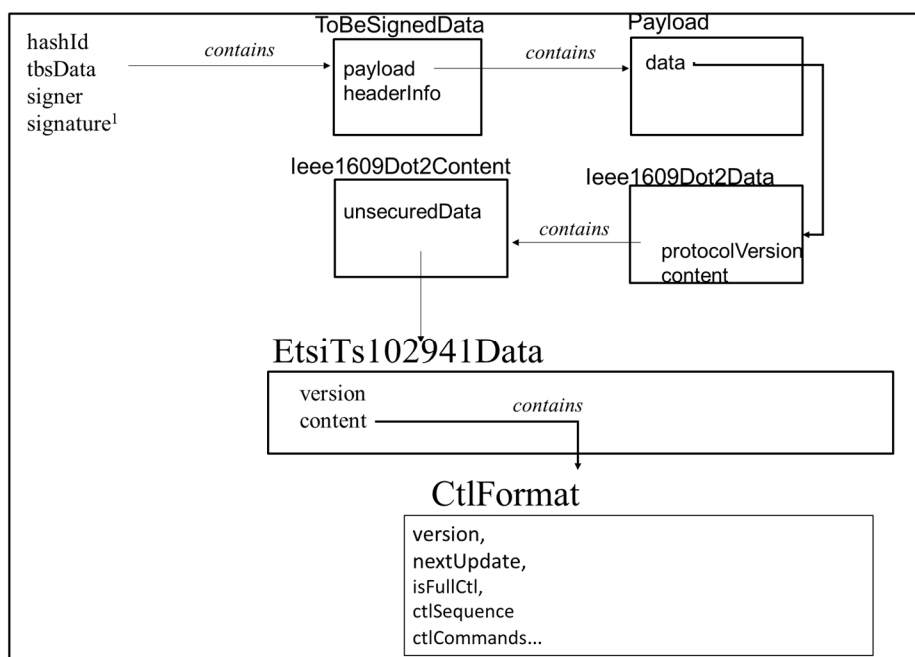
hashId
tbsData
signer
signature$^1$

contains

ToBeSignedData
payload
headerInfo

contains

Payload
data

Ieee1609Dot2Content
unsecuredData

contains

Ieee1609Dot2Data
protocolVersion
content

EtsiTs102941Data
version
content

contains

CtlFormat
version,
nextUpdate,
isFullCtl,
ctlSequence
ctlCommands...